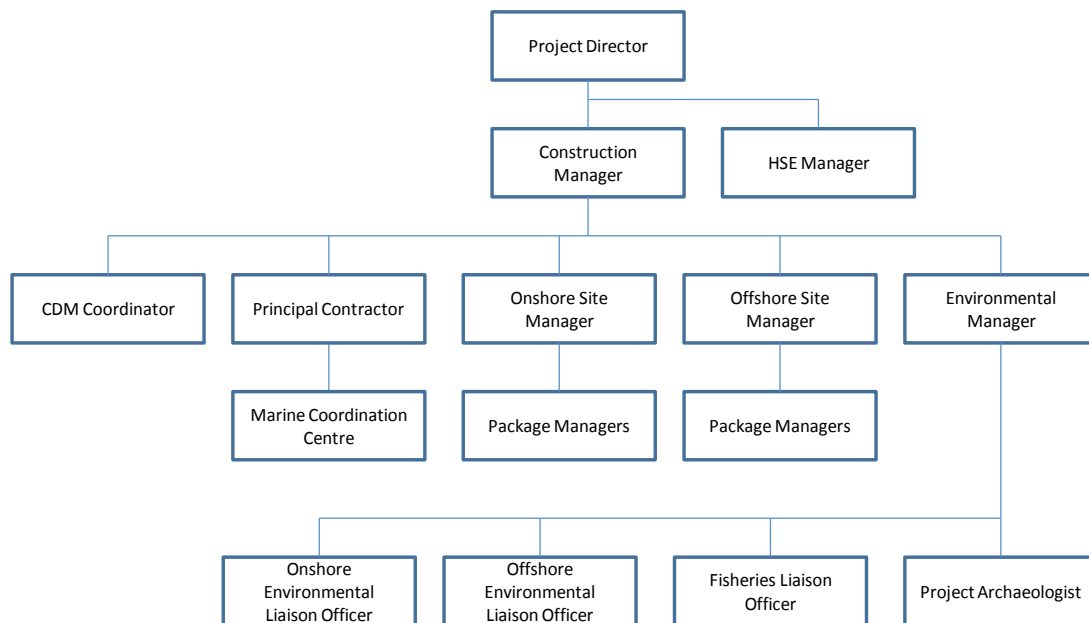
Project Director

Construction Manager

HSE Manager

CDM Coordinator

Principal Contractor

Onshore Site Manager

Offshore Site Manager

Environmental Manager

Marine Coordination Centre

Package Managers

Package Managers

Onshore Environmental Liaison Officer

Offshore Environmental Liaison Officer

Fisheries Liaison Officer

Project Archaeologist